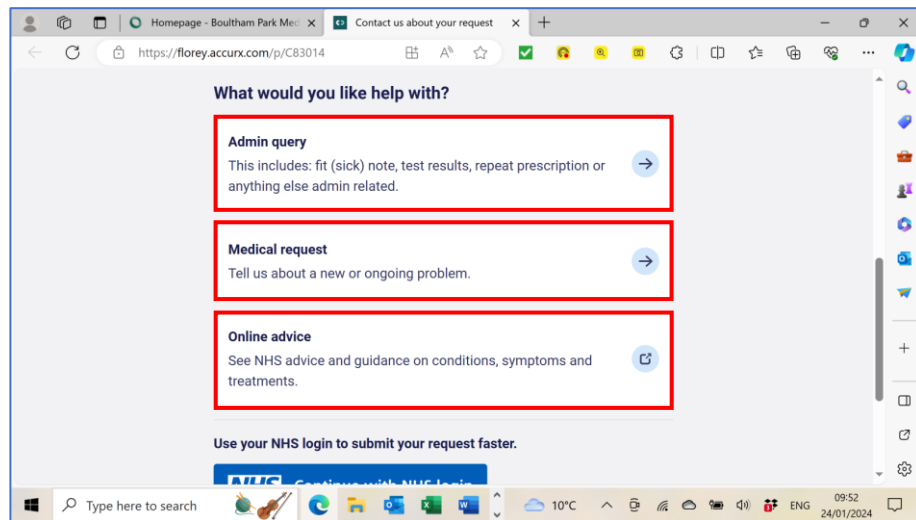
Homepage - Boultham Park Med
Contact us about your request
https://florey.accurx.com/p/C83014

What would you like help with?

Admin query
This includes: fit (sick) note, test results, repeat prescription or anything else admin related.

Medical request
Tell us about a new or ongoing problem.

Online advice
See NHS advice and guidance on conditions, symptoms and treatments.

Use your NHS login to submit your request faster.

NHS Continue with NHS login

Type here to search
10°C
ENG
09:52
24/01/2024